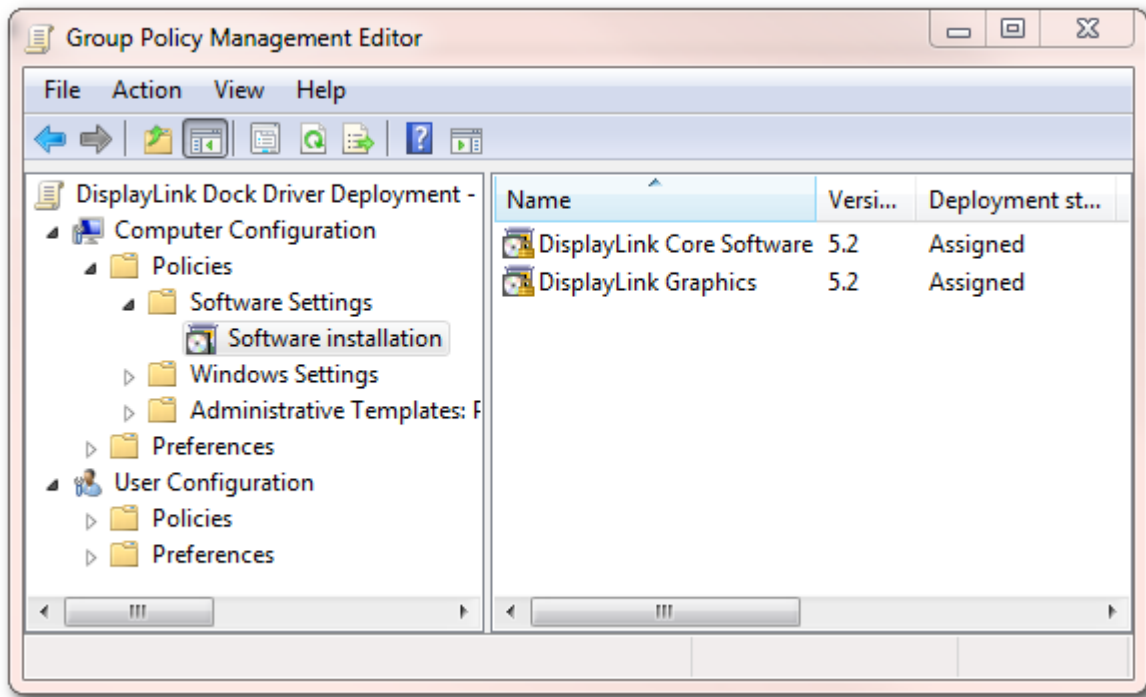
Group Policy Management Editor

File Action View Help

DisplayLink Dock Driver Deployment -
Computer Configuration
Policies
Software Settings
Software installation
Windows Settings
Administrative Templates: F
Preferences
User Configuration
Policies
Preferences

| Name | Versi... | Deployment st... |
|---|---|---|
| DisplayLink Core Software | 5.2 | Assigned |
| DisplayLink Graphics | 5.2 | Assigned |